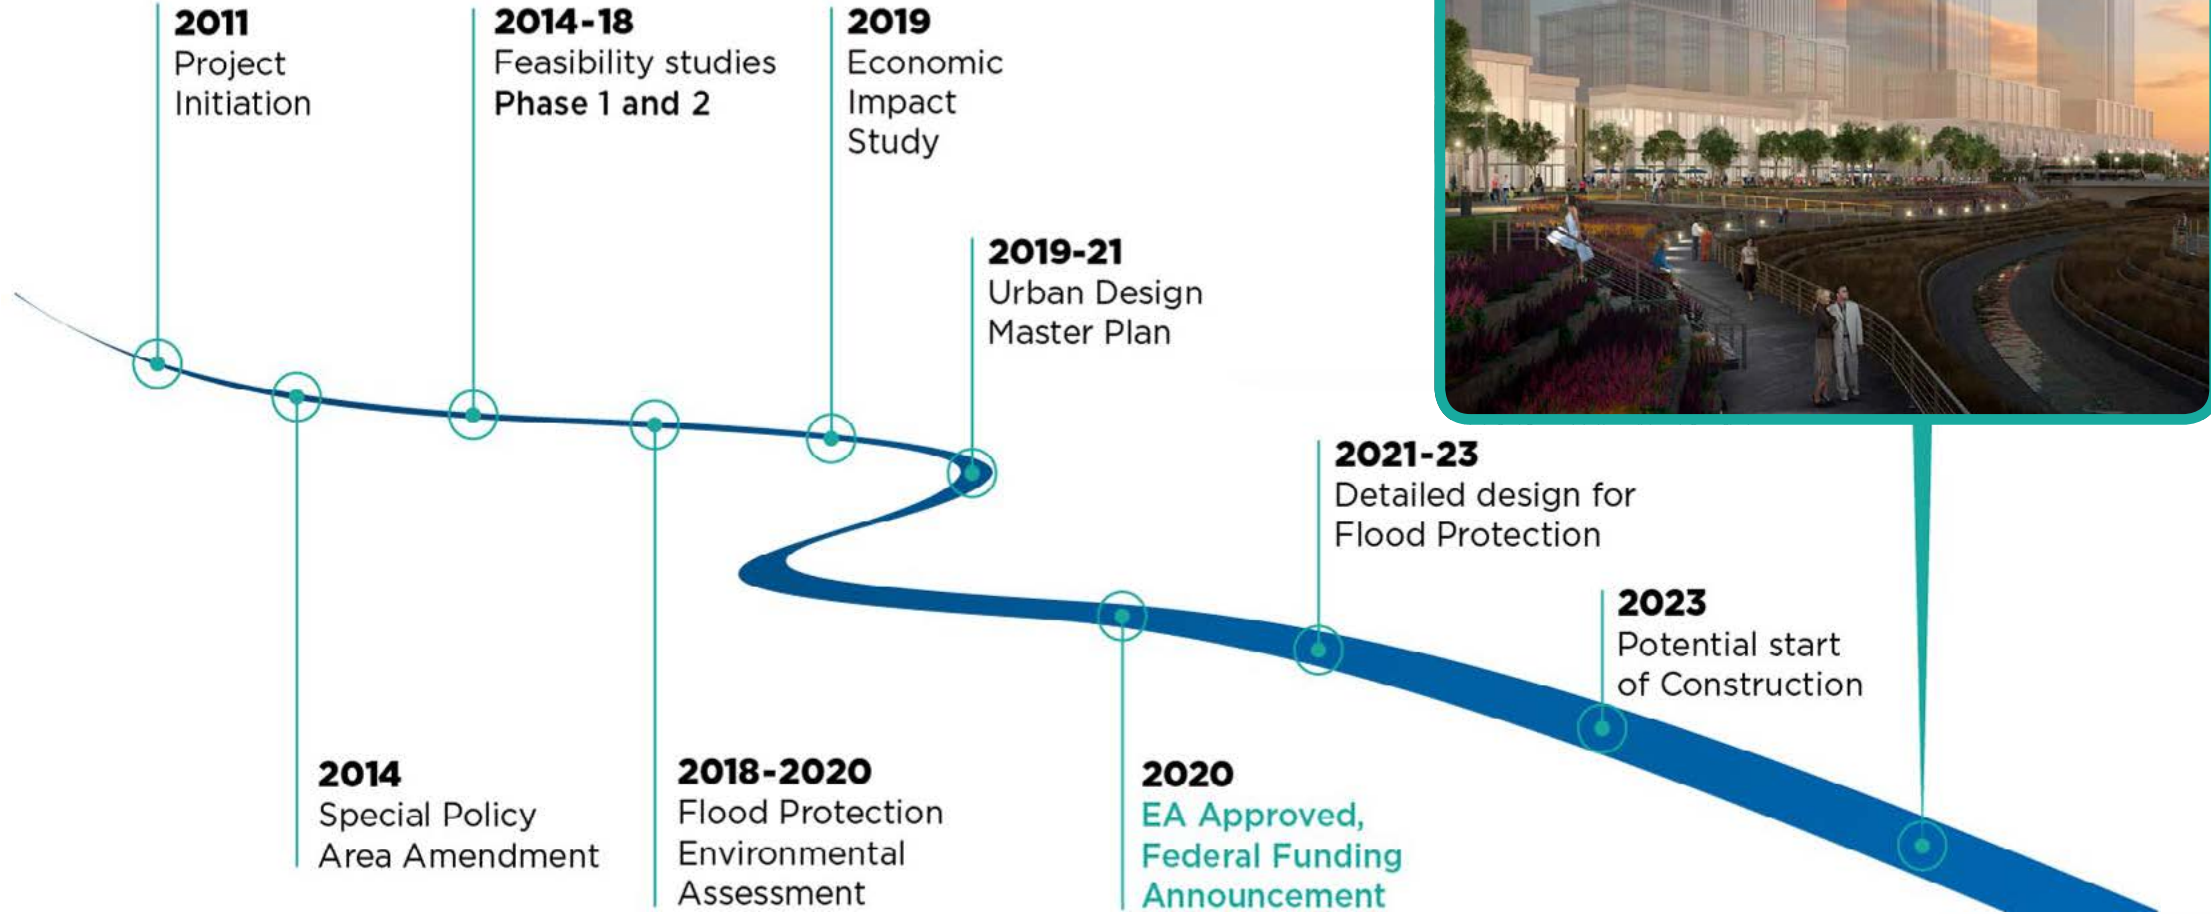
2011
Project Initiation

2014-18
Feasibility studies
Phase 1 and 2

2019
Economic Impact Study

2019-21
Urban Design Master Plan

2014
Special Policy Area Amendment

2018-2020
Flood Protection Environmental Assessment

2020
EA Approved, Federal Funding Announcement

2021-23
Detailed design for Flood Protection

2023
Potential start of Construction